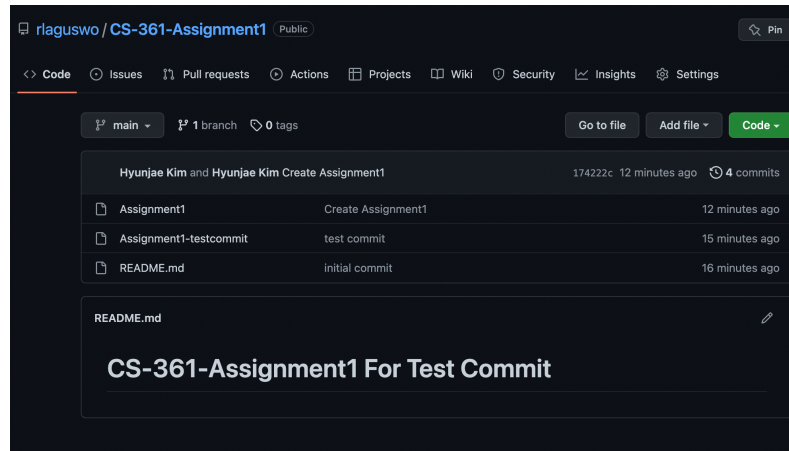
rlaguswo / CS-361-Assignment1 Public

Pin

Code Issues Pull requests Actions Projects Wiki Security Insights Settings

main 1 branch 0 tags

Go to file Add file Code

Hyunjae Kim and Hyunjae Kim Create Assignment1 174222c 12 minutes ago 4 commits

| | | |
|---|---|---|
| Assignment1 | Create Assignment1 | 12 minutes ago |
| Assignment1-testcommit | test commit | 15 minutes ago |
| README.md | initial commit | 16 minutes ago |

README.md

CS-361-Assignment1 For Test Commit